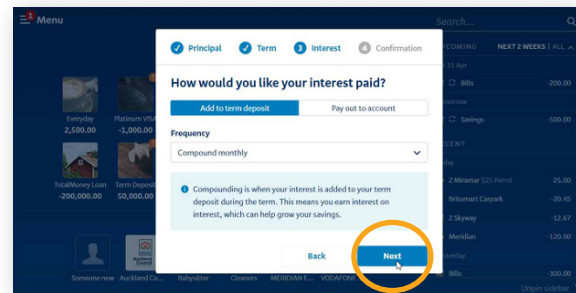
1 Menu

Search...

Principal
Term
3 Interest
4 Confirmation

How would you like your interest paid?

Add to term deposit
Pay out to account

Frequency

Compound monthly

Compounding is when your interest is added to your term deposit during the term. This means you earn interest on interest, which can help grow your savings.

Back
Next

Everyday
2,500.00

Platinum VISA
-1,000.00

TotalMoney Loan
-200,000.00

Term Deposit
50,000.00

Someone new
Auckland Co...
Babysitter
Cleaners
MERIDIAN E...
VODAFONE

UPCOMING
NEXT 2 WEEKS | ALL
11 Apr
Bills
-200.00
morrow
Savings
-500.00
CENT
day
Z Miramar 525 Petrol
-20.00
Britomart Carpark
-29.45
Z Skyway
-12.67
Meridian
-120.00
sterday
Bills
-300.00
Unpin sidebar